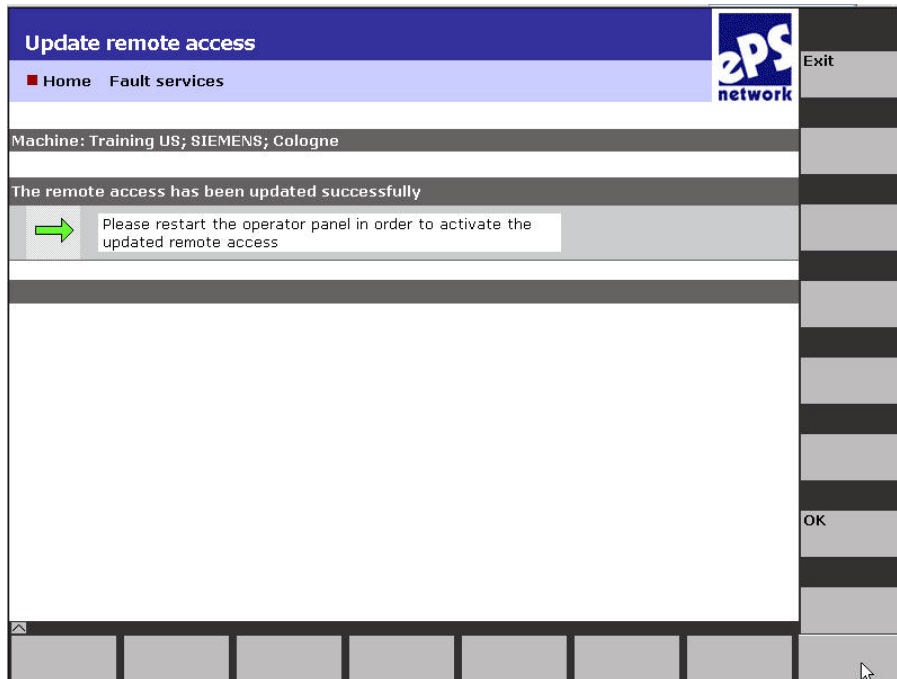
Update remote access

Home Fault services

ePS network

Exit

Machine: Training US; SIEMENS; Cologne

The remote access has been updated successfully

Please restart the operator panel in order to activate the updated remote access

OK